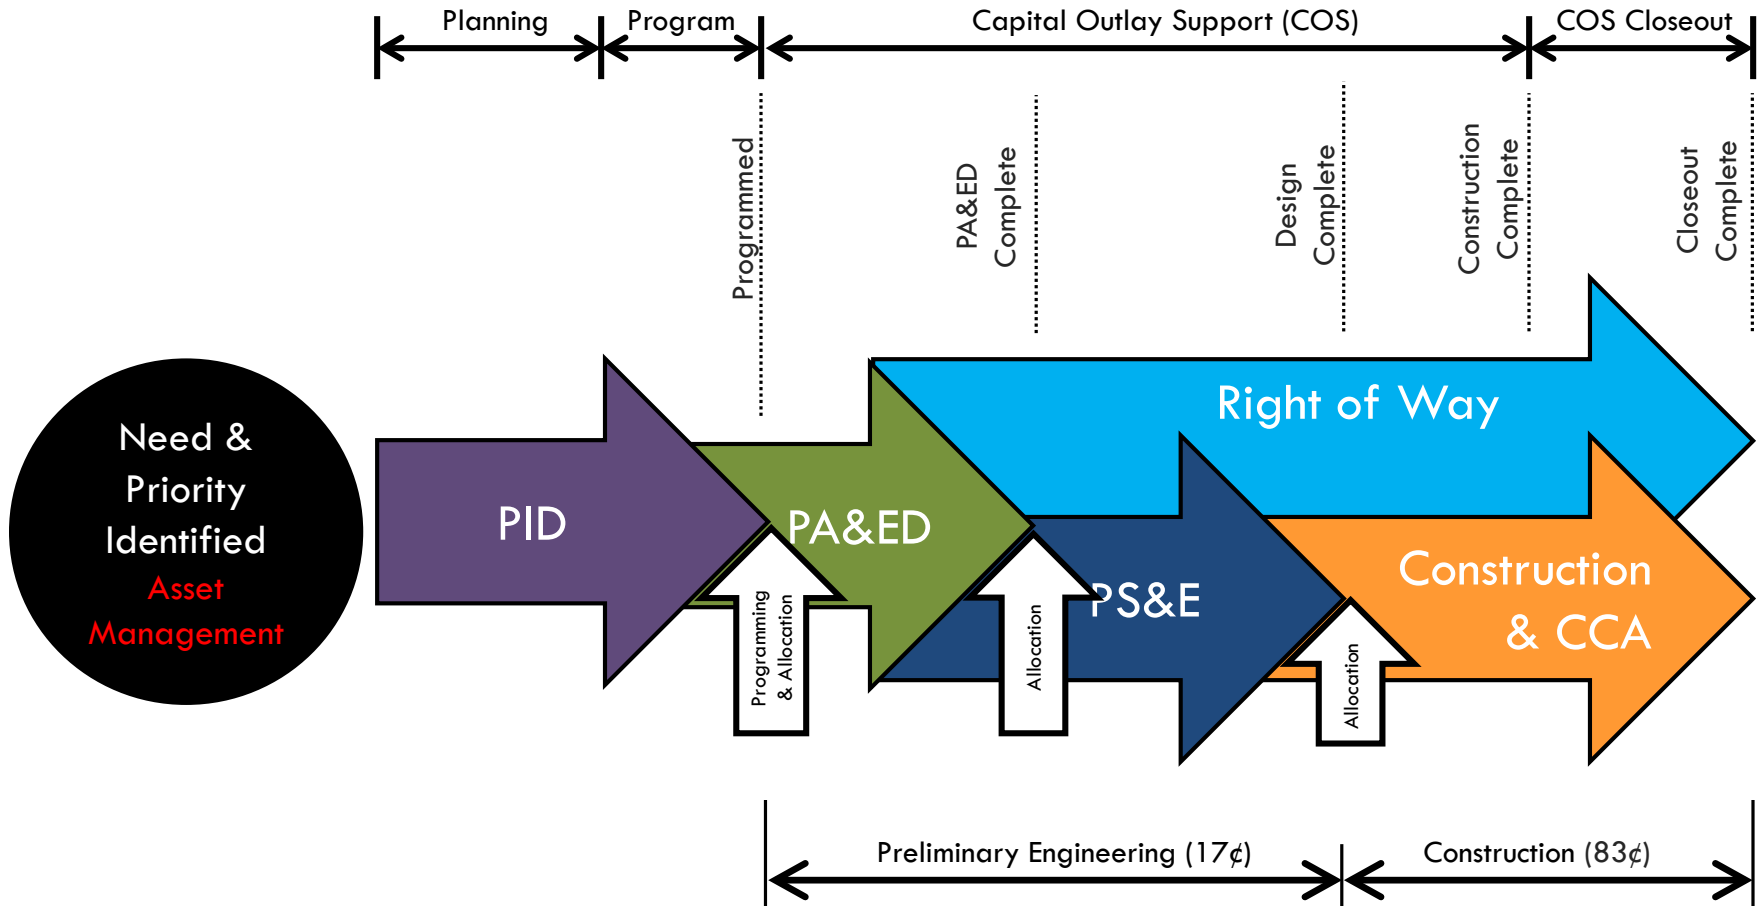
Planning

Program

Capital Outlay Support (COS)

COS Closeout

Programmed

PA&ED Complete

Design Complete

Construction Complete

Closeout Complete

Need & Priority Identified

Asset Management

PID

PA&ED

Right of Way

PS&E

Construction & CCA

Programming & Allocation

Allocation

Allocation

Preliminary Engineering (17¢)

Construction (83¢)